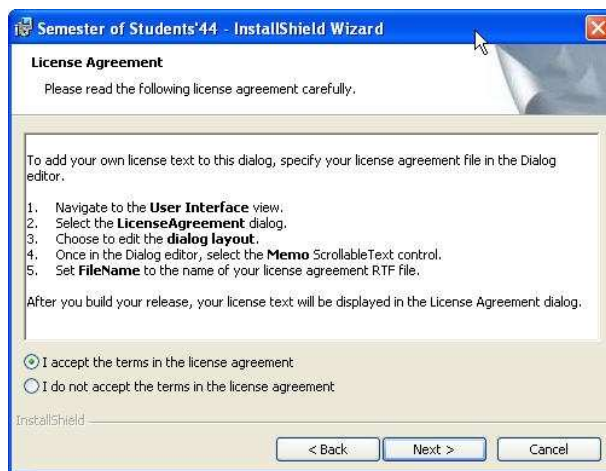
Semester of Students'44 - InstallShield Wizard

License Agreement

Please read the following license agreement carefully.

To add your own license text to this dialog, specify your license agreement file in the Dialog editor.

1. Navigate to the User Interface view.
2. Select the LicenseAgreement dialog.
3. Choose to edit the dialog layout.
4. Once in the Dialog editor, select the Memo ScrollableText control.
5. Set FileName to the name of your license agreement RTF file.

After you build your release, your license text will be displayed in the License Agreement dialog.

I accept the terms in the license agreement

I do not accept the terms in the license agreement

InstallShield

< Back

Next >

Cancel